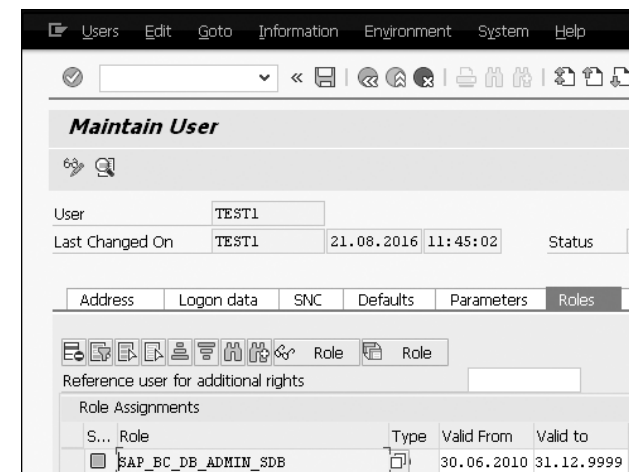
Users Edit Goto Information Environment System Help

«

Maintain User

User TEST1
Last Changed On TEST1 21.08.2016 11:45:02 Status

Address Logon data SNC Defaults Parameters Roles

Role Role
Reference user for additional rights

Role Assignments

| S... | Role | Type | Valid From | Valid to |
|---|---|---|---|---|
| | SAP_BC_DB_ADMIN_SDB | | 30.06.2010 | 31.12.9999 |